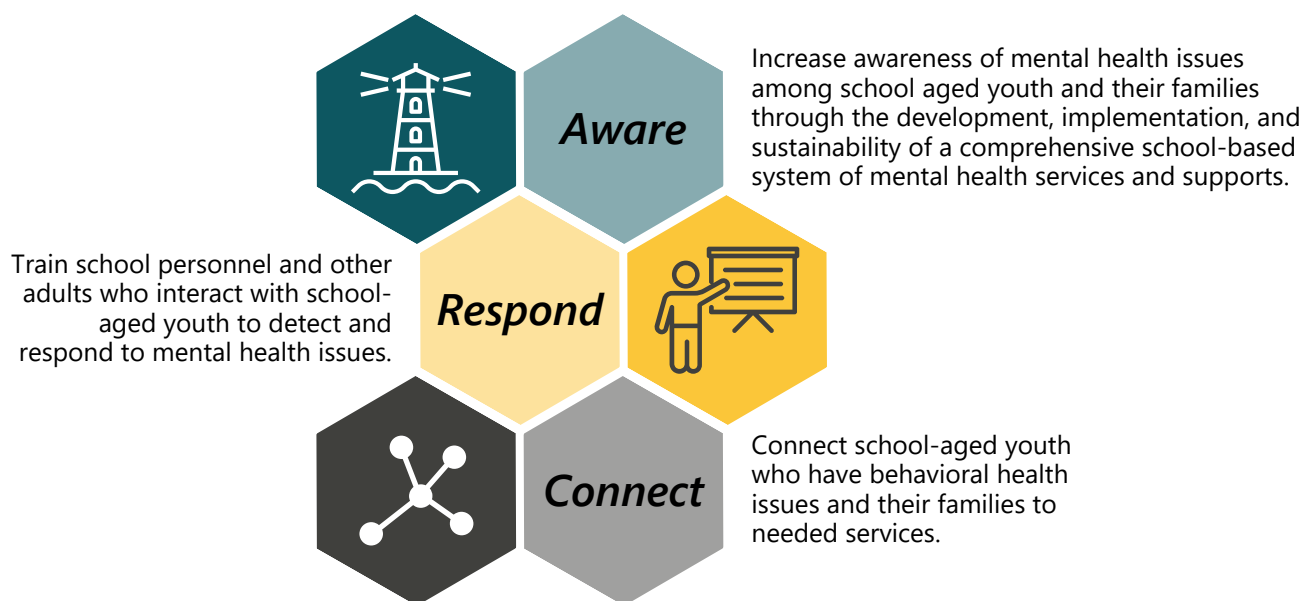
Aware

Increase awareness of mental health issues among school aged youth and their families through the development, implementation, and sustainability of a comprehensive school-based system of mental health services and supports.

Train school personnel and other adults who interact with school-aged youth to detect and respond to mental health issues.

Respond

Connect

Connect school-aged youth who have behavioral health issues and their families to needed services.